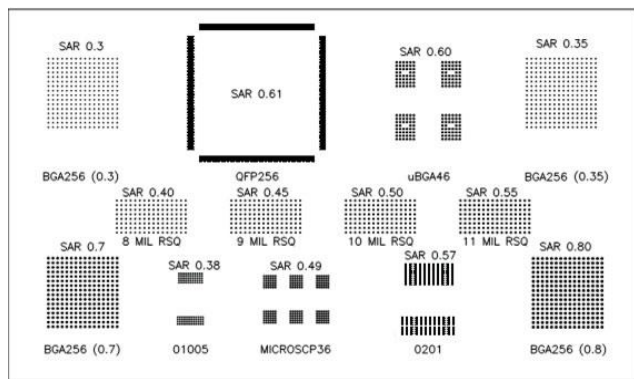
SAR 0.3

BGA256 (0.3)

SAR 0.61

QFP256

SAR 0.60

uBGA46

SAR 0.35

BGA256 (0.35)

SAR 0.40

8 MIL RSQ

SAR 0.45

9 MIL RSQ

SAR 0.50

10 MIL RSQ

SAR 0.55

11 MIL RSQ

SAR 0.7

BGA256 (0.7)

SAR 0.38

01005

SAR 0.49

MICROSCP36

SAR 0.57

0201

SAR 0.80

BGA256 (0.8)